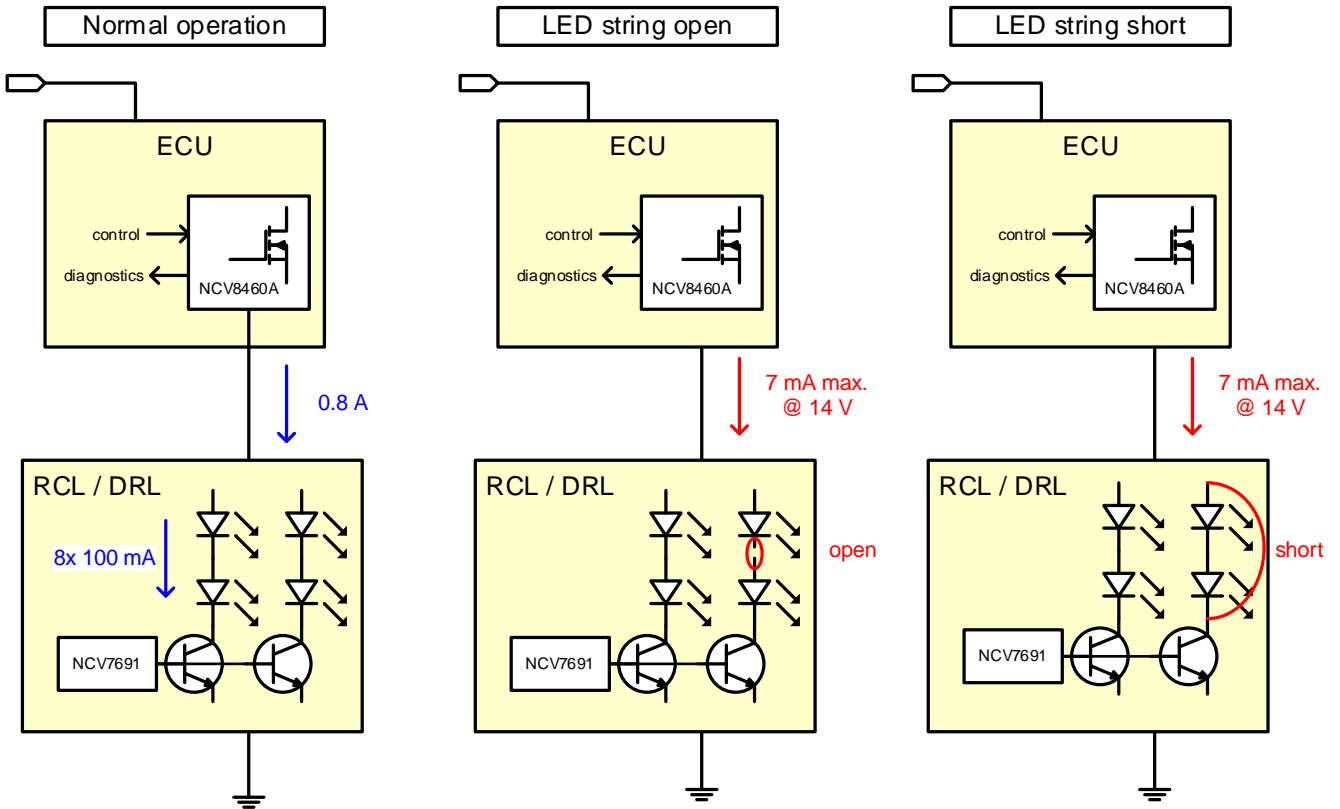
Normal operation

ECU

control

diagnostics

NCV8460A

0.8 A

RCL / DRL

8x 100 mA

NCV7691

LED string open

ECU

control

diagnostics

NCV8460A

7 mA max.
@ 14 V

RCL / DRL

open

NCV7691

LED string short

ECU

control

diagnostics

NCV8460A

7 mA max.
@ 14 V

RCL / DRL

short

NCV7691